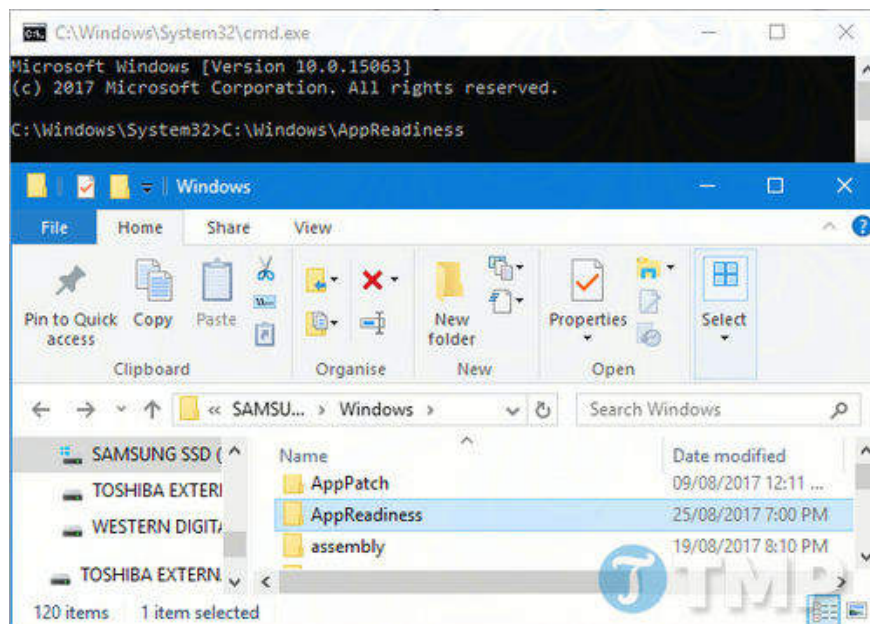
C:\Windows\System32\cmd.exe

Microsoft Windows [Version 10.0.15063]
(c) 2017 Microsoft Corporation. All rights reserved.

C:\Windows\System32>C:\Windows\AppReadiness

Windows

File Home Share View

Pin to Quick access
Copy
Paste
Clipboard

Organise

New folder
New

Properties
Open

Select

« SAMSU... › Windows ›

Search Windows

SAMSUNG SSD (
TOSHIBA EXTERI
WESTERN DIGITA
TOSHIBA EXTERN.

| Name | Date modified |
|---|---|
| AppPatch | 09/08/2017 12:11 ... |
| AppReadiness | 25/08/2017 7:00 PM |
| assembly | 19/08/2017 8:10 PM |

120 items 1 item selected

TMP